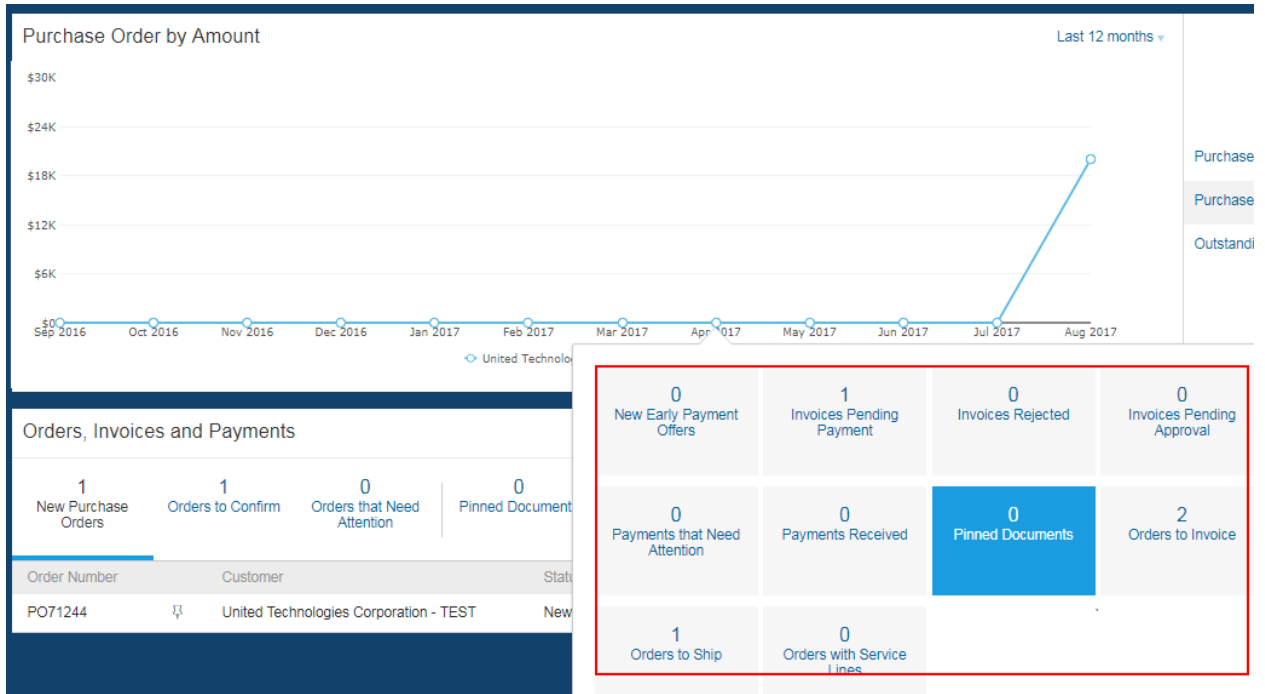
Purchase Order by Amount

Last 12 months

$30K
$24K
$18K
$12K
$6K
$0

Sep 2016 Oct 2016 Nov 2016 Dec 2016 Jan 2017 Feb 2017 Mar 2017 Apr 2017 May 2017 Jun 2017 Jul 2017 Aug 2017

United Technolo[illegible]

Purchase
Purchase
Outstandi

Orders, Invoices and Payments

1
New Purchase Orders

1
Orders to Confirm

0
Orders that Need Attention

0
Pinned Document

Order Number | Customer | Statu
PO71244 | United Technologies Corporation - TEST | New

0
New Early Payment Offers

1
Invoices Pending Payment

0
Invoices Rejected

0
Invoices Pending Approval

0
Payments that Need Attention

0
Payments Received

0
Pinned Documents

2
Orders to Invoice

1
Orders to Ship

0
Orders with Service Lines